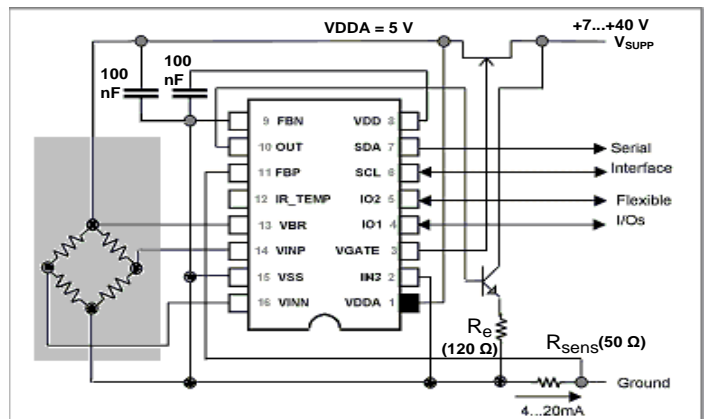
VDDA = 5 V

+7...+40 V
$V_{SUPP}$

100 nF

100 nF

9 FBN
10 OUT
11 FBP
12 IR_TEMP
13 VBR
14 VINP
15 VSS
16 VINN

VDD 8
SDA 7
SCL 6
IO2 5
IO1 4
VGATE 3
IN3 2
VDDA 1

Serial
Interface
Flexible
I/Os

$R_e$
(120 Ω)

$R_{sens}$(50 Ω)

Ground

4...20mA